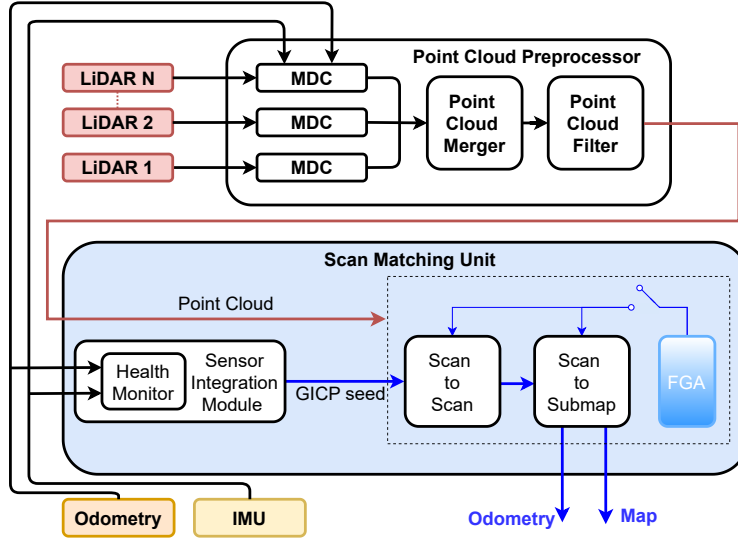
Point Cloud Preprocessor

LiDAR N

LiDAR 2

LiDAR 1

MDC

MDC

MDC

Point Cloud Merger

Point Cloud Filter

Scan Matching Unit

Point Cloud

Health Monitor

Sensor Integration Module

GICP seed

Scan to Scan

Scan to Submap

FGA

Odometry

IMU

Odometry

Map